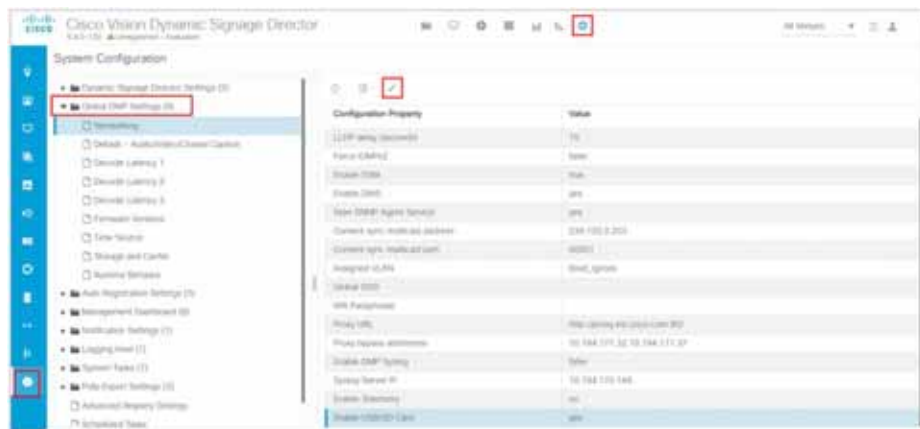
Cisco Vision Dynamic Signage Director

System Configuration

Dynamic Signage Director Settings (3)
Global DMP Settings (9)
Networking
Default - Audio/Video/Closed Caption
Decoder Latency 1
Decoder Latency 2
Decoder Latency 3
Firmware Versions
Time Source
Storage and Cache
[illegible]
Auto Registration Settings (1)
Management Dashboard (6)
Notification Settings (1)
Logging level (1)
System Tasks (1)
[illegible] Settings (3)
Advanced Registry Settings
Scheduled Tasks

| Configuration Property | Value |
|---|---|
| LLDP delay (seconds) | 15 |
| Force IDMP62 | false |
| Enable DNS | true |
| Enable DHCP | yes |
| Start SNMP Agent Service | yes |
| Content sync multicast address | 239.192.0.203 |
| Content sync multicast port | 50001 |
| Assigned VLAN | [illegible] |
| Default SSID | |
| WPA Passphrase | |
| Proxy URL | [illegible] |
| Proxy bypass addresses | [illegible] |
| Enable DMP Syslog | false |
| Syslog Server IP | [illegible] |
| Enable Telemetry | no |
| Enable USB/SD Card | yes |